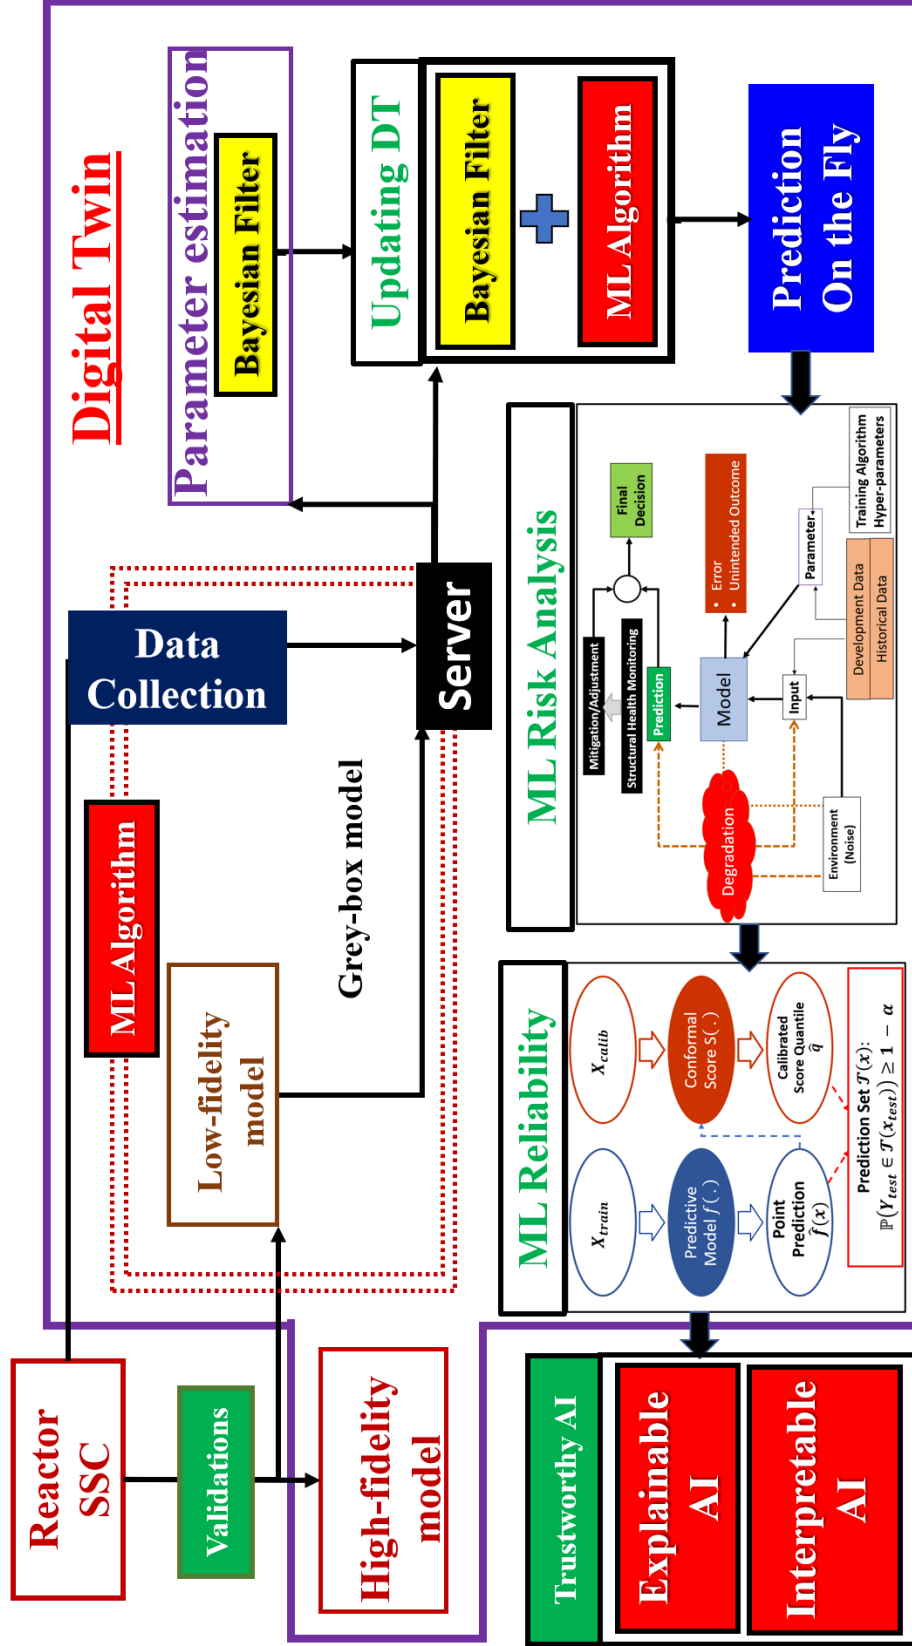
Digital Twin

Parameter estimation

Bayesian Filter

Updating DT

Bayesian Filter

ML Algorithm

Prediction On the Fly

Data Collection

Server

ML Algorithm

Low-fidelity model

Grey-box model

ML Risk Analysis

Final Decision

Error

Unintended Outcome

Mitigation/Adjustment

Structural Health Monitoring

Prediction

Model

Parameter

Training Algorithm Hyper-parameters

Development Data

Historical Data

Input

Degradation

Environment (Noise)

ML Reliability

$x_{calib}$

Conformal Score S(.)

Calibrated Score Quantile $\hat{q}$

$x_{train}$

Predictive Model $f(.)$

Point Prediction $\hat{f}(x)$

Prediction Set $\mathcal{T}(x)$: $\mathbb{P}(Y_{test} \in \mathcal{T}(x_{test})) \geq 1 - \alpha$

Reactor SSC

Validations

High-fidelity model

Trustworthy AI

Explainable AI

Interpretable AI